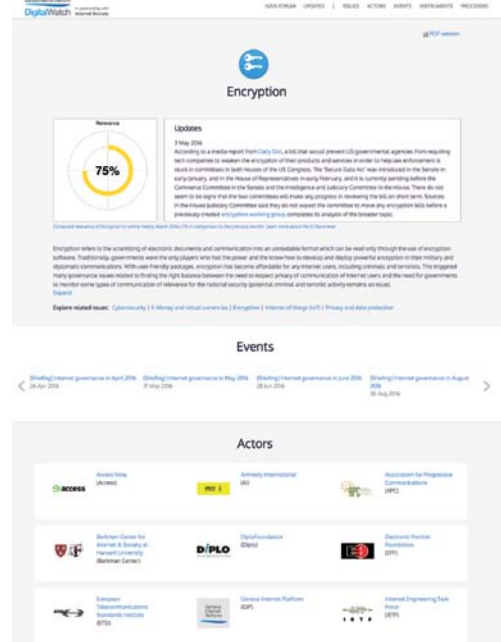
DigitalWatch In partnership with Internet Society

WSIS FORUM | UPDATES | ISSUES | ACTORS | EVENTS | INSTRUMENTS | PROCESSES

PDF version

Encryption

Relevance

75%

Computed relevance of Encryption in online media (March 2016) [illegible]

Updates

3 May 2016

According to a media report from Daily Dot, a bill that would prevent US governmental agencies from requiring tech companies to weaken the encryption of their products and services in order to help law enforcement is stuck in committees in both houses of the US Congress. The 'Secure Data Act' was introduced in the Senate in early January, and in the House of Representatives in early February, and it is currently pending before the Commerce Committee in the Senate and the Intelligence and Judiciary Committee in the House. There do not seem to be signs that the two committees will make any progress in reviewing the bill on short term. Sources in the House Judiciary Committee said they do not expect the committee to move any encryption bills before a previously created encryption working group completes its analysis of the broader topic.

Encryption refers to the scrambling of electronic documents and communication into an unreadable format which can be read only through the use of encryption software. Traditionally, governments were the only players who had the power and the know-how to develop and deploy powerful encryption in their military and diplomatic communications. With user-friendly packages, encryption has become affordable for any internet users, including criminals and terrorists. This triggered many governance issues related to finding the right balance between the need to respect privacy of communication of internet users and the need for governments to monitor some types of communication of relevance for the national security (potential criminal and terrorist activity remains an issue).
Expand

Explore related issues: Cybersecurity | E-Money and virtual currencies | Encryption | Internet of things (IoT) | Privacy and data protection

Events

[Briefing] Internet governance in April 2016
26 Apr 2016

[Briefing] Internet governance in May 2016
31 May 2016

[Briefing] Internet governance in June 2016
28 Jun 2016

[Briefing] Internet governance in August 2016
30 Aug 2016

Actors

Access Now
(Access)

Amnesty International
(AI)

Association for Progressive Communications
(APC)

Berkman Center for Internet & Society at Harvard University
(Berkman Center)

DiploFoundation
(Diplo)

Electronic Frontier Foundation
(EFF)

European Telecommunications Standards Institute
(ETSI)

Geneva Internet Platform
(GIP)

Internet Engineering Task Force
(IETF)